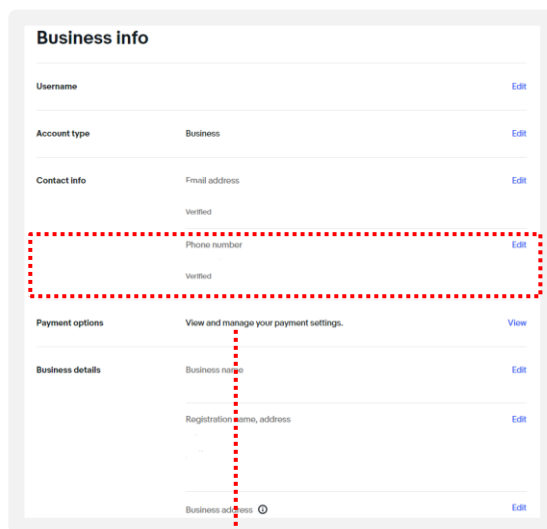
Business info

Username | Edit

Account type | Business | Edit

Contact info | Email address | Edit
Verified

Phone number | Edit
Verified

Payment options | View and manage your payment settings. | View

Business details | Business name | Edit

Registration name, address | Edit

Business address ⓘ | Edit